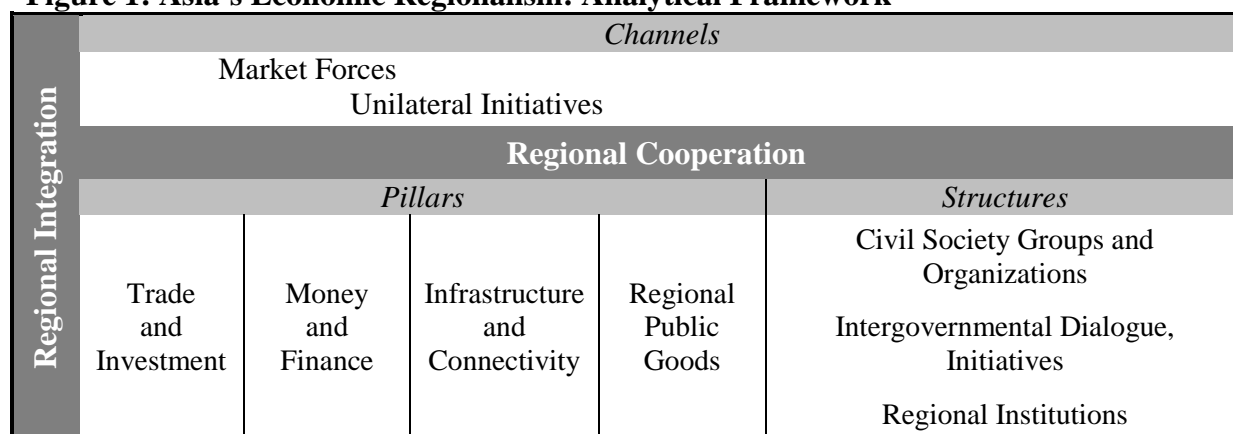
Figure 1: Asia's Economic Regionalism: Analytical Framework

Regional Integration

*Channels*

Market Forces

Unilateral Initiatives

**Regional Cooperation**

| *Pillars* | | | | *Structures* |
|---|---|---|---|---|
| Trade and Investment | Money and Finance | Infrastructure and Connectivity | Regional Public Goods | Civil Society Groups and Organizations<br>Intergovernmental Dialogue, Initiatives<br>Regional Institutions |